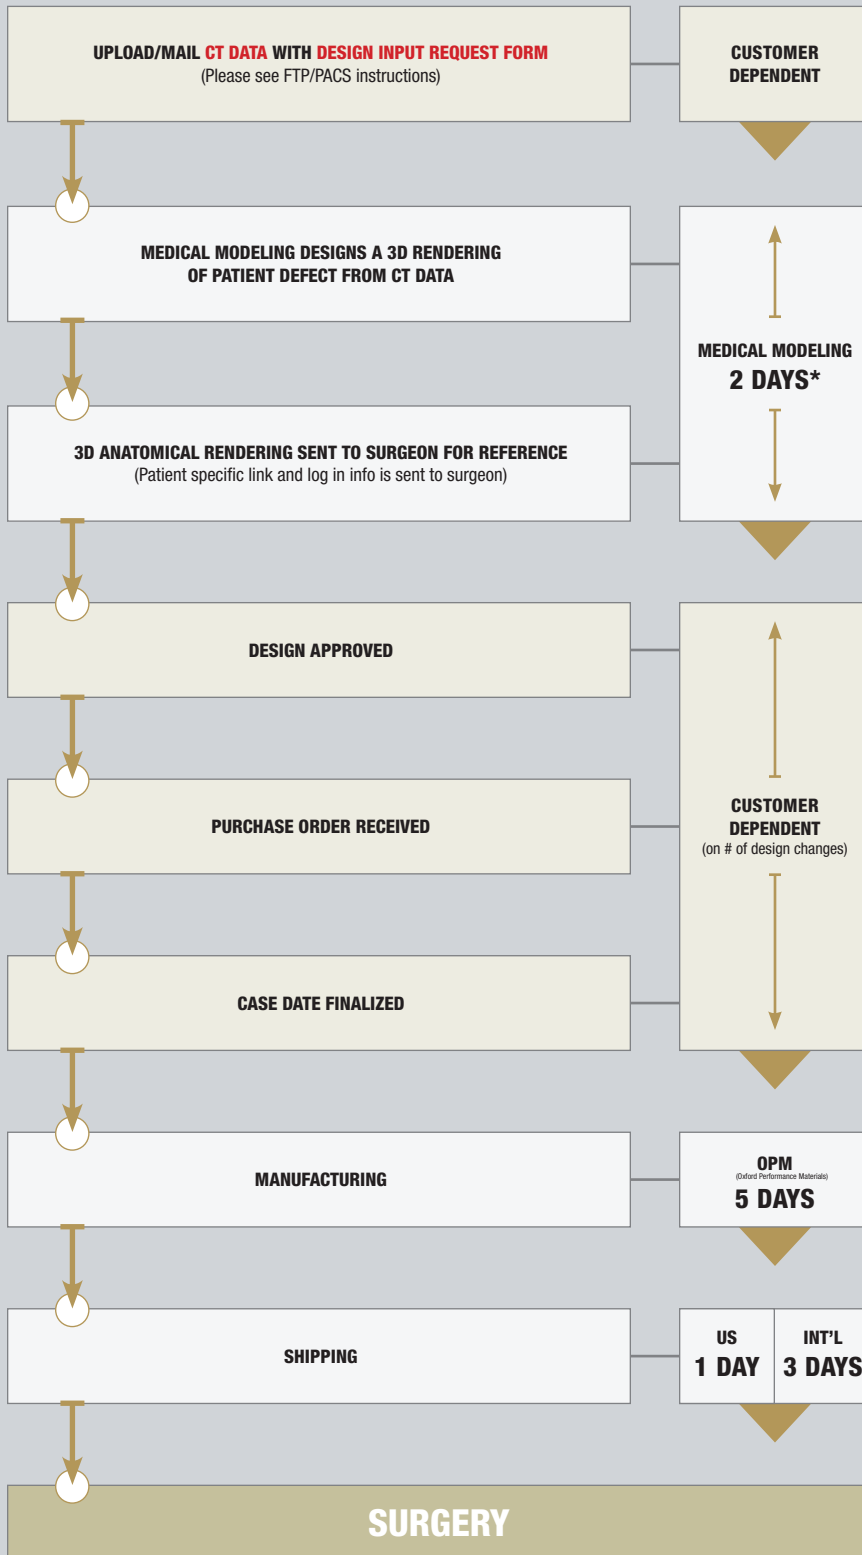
UPLOAD/MAIL CT DATA WITH DESIGN INPUT REQUEST FORM
(Please see FTP/PACS instructions)

CUSTOMER DEPENDENT

MEDICAL MODELING DESIGNS A 3D RENDERING OF PATIENT DEFECT FROM CT DATA

MEDICAL MODELING
2 DAYS*

3D ANATOMICAL RENDERING SENT TO SURGEON FOR REFERENCE
(Patient specific link and log in info is sent to surgeon)

DESIGN APPROVED

PURCHASE ORDER RECEIVED

CUSTOMER DEPENDENT
(on # of design changes)

CASE DATE FINALIZED

MANUFACTURING

OPM
(Oxford Performance Materials)
5 DAYS

SHIPPING

US
1 DAY

INT'L
3 DAYS

SURGERY